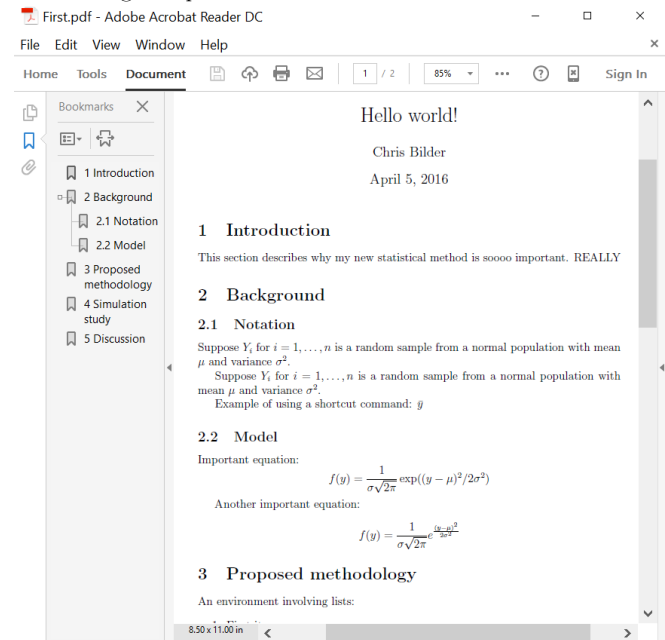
First.pdf - Adobe Acrobat Reader DC

File Edit View Window Help

Home Tools Document 1 / 2 85% Sign In

Bookmarks

1 Introduction
2 Background
2.1 Notation
2.2 Model
3 Proposed methodology
4 Simulation study
5 Discussion

Hello world!

Chris Bilder

April 5, 2016

1 Introduction

This section describes why my new statistical method is soooo important. REALLY

2 Background

2.1 Notation

Suppose $Y_i$ for $i = 1, \ldots, n$ is a random sample from a normal population with mean $\mu$ and variance $\sigma^2$.

Suppose $Y_i$ for $i = 1, \ldots, n$ is a random sample from a normal population with mean $\mu$ and variance $\sigma^2$.

Example of using a shortcut command: $\bar{y}$

2.2 Model

Important equation:

$f(y) = \frac{1}{\sigma\sqrt{2\pi}} \exp((y-\mu)^2/2\sigma^2)$

Another important equation:

$f(y) = \frac{1}{\sigma\sqrt{2\pi}} e^{\frac{(y-\mu)^2}{2\sigma^2}}$

3 Proposed methodology

An environment involving lists:

8.50 x 11.00 in